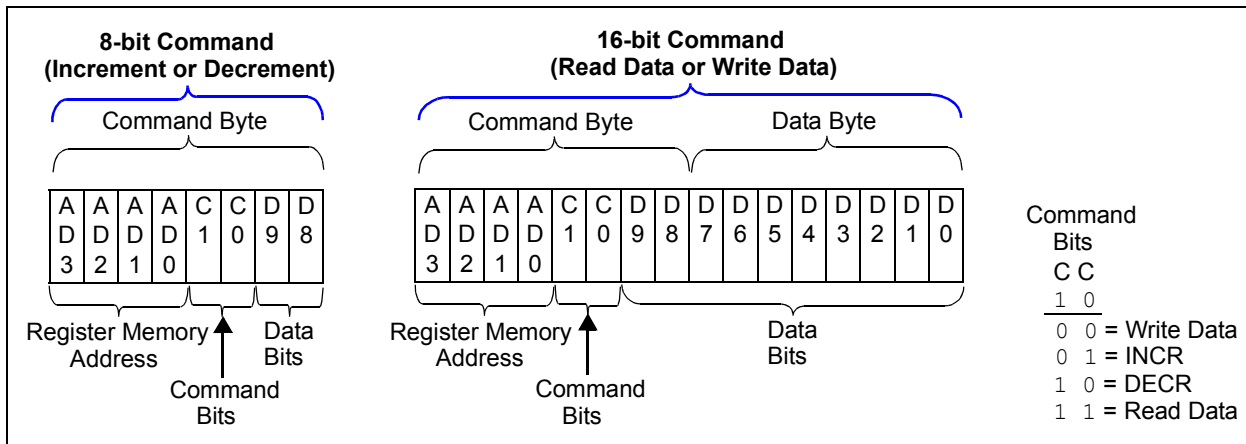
**8-bit Command (Increment or Decrement)**

Command Byte

| A D 3 | A D 2 | A D 1 | A D 0 | C 1 | C 0 | D 9 | D 8 |
|---|---|---|---|---|---|---|---|

Register Memory Address

Command Bits

Data Bits

**16-bit Command (Read Data or Write Data)**

Command Byte

Data Byte

| A D 3 | A D 2 | A D 1 | A D 0 | C 1 | C 0 | D 9 | D 8 | D 7 | D 6 | D 5 | D 4 | D 3 | D 2 | D 1 | D 0 |
|---|---|---|---|---|---|---|---|---|---|---|---|---|---|---|---|

Register Memory Address

Command Bits

Data Bits

Command Bits
C C
1 0
0 0 = Write Data
0 1 = INCR
1 0 = DECR
1 1 = Read Data